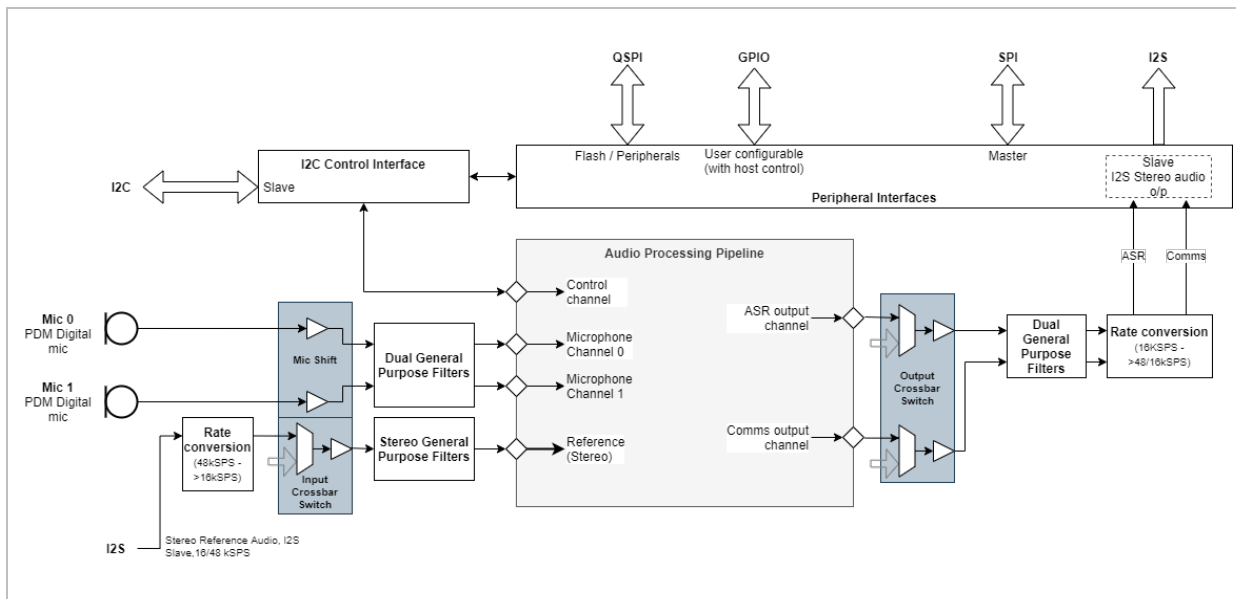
QSPI

GPIO

SPI

I2S

I2C Control Interface

Slave

I2C

Flash / Peripherals

User configurable (with host control)

Master

Slave I2S Stereo audio o/p

Peripheral Interfaces

ASR

Comms

Audio Processing Pipeline

Control channel

Mic 0 PDM Digital mic

Mic Shift

Dual General Purpose Filters

Microphone Channel 0

Microphone Channel 1

ASR output channel

Output Crossbar Switch

Dual General Purpose Filters

Rate conversion (16KSPS - >48/16kSPS)

Mic 1 PDM Digital mic

Rate conversion (48kSPS - >16kSPS)

Input Crossbar Switch

Stereo General Purpose Filters

Reference (Stereo)

Comms output channel

I2S

Stereo Reference Audio, I2S Slave,16/48 kSPS